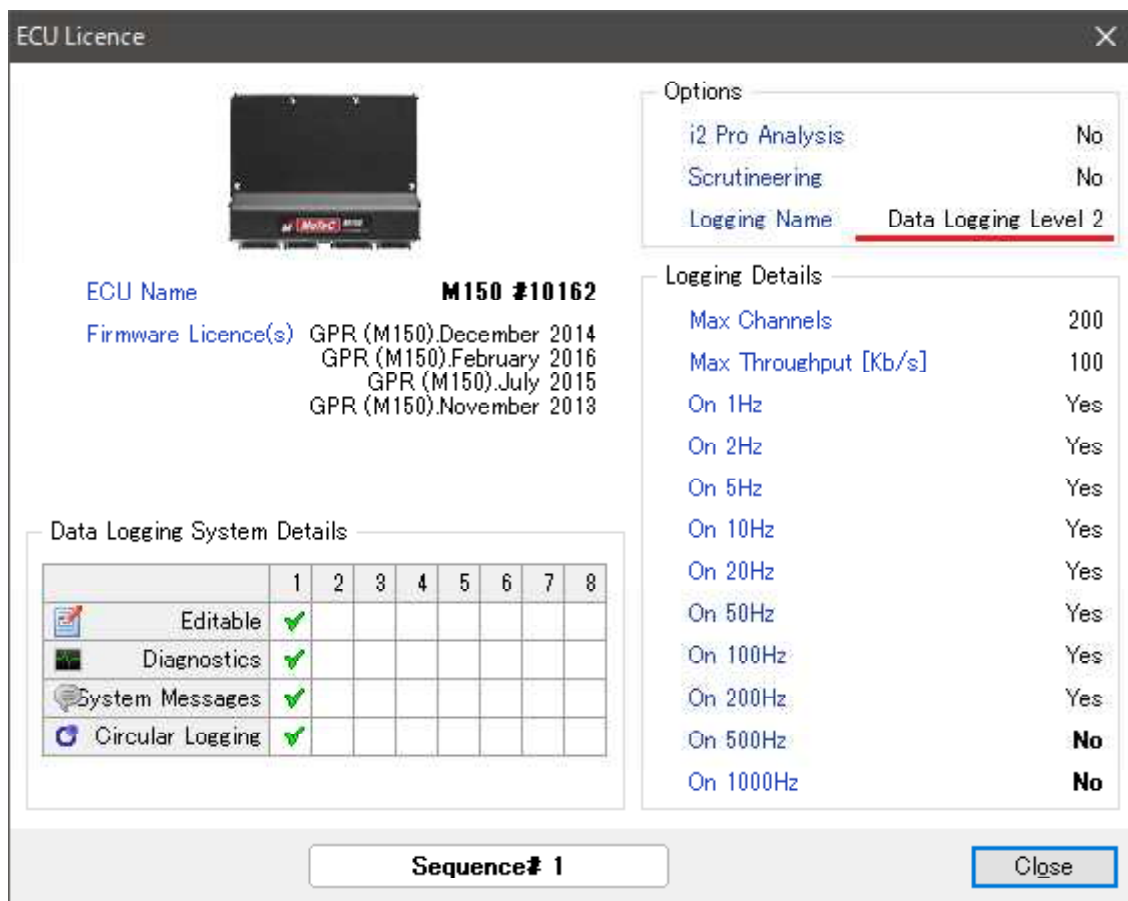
ECU Licence

ECU Name M150 #10162

Firmware Licence(s) GPR (M150).December 2014
GPR (M150).February 2016
GPR (M150).July 2015
GPR (M150).November 2013

Options

i2 Pro Analysis No
Scrutineering No
Logging Name Data Logging Level 2

Logging Details

Max Channels 200
Max Throughput [Kb/s] 100
On 1Hz Yes
On 2Hz Yes
On 5Hz Yes
On 10Hz Yes
On 20Hz Yes
On 50Hz Yes
On 100Hz Yes
On 200Hz Yes
On 500Hz No
On 1000Hz No

Data Logging System Details

| | 1 | 2 | 3 | 4 | 5 | 6 | 7 | 8 |
|---|---|---|---|---|---|---|---|---|
| Editable | ✔ | | | | | | | |
| Diagnostics | ✔ | | | | | | | |
| System Messages | ✔ | | | | | | | |
| Circular Logging | ✔ | | | | | | | |

Sequence# 1

Close